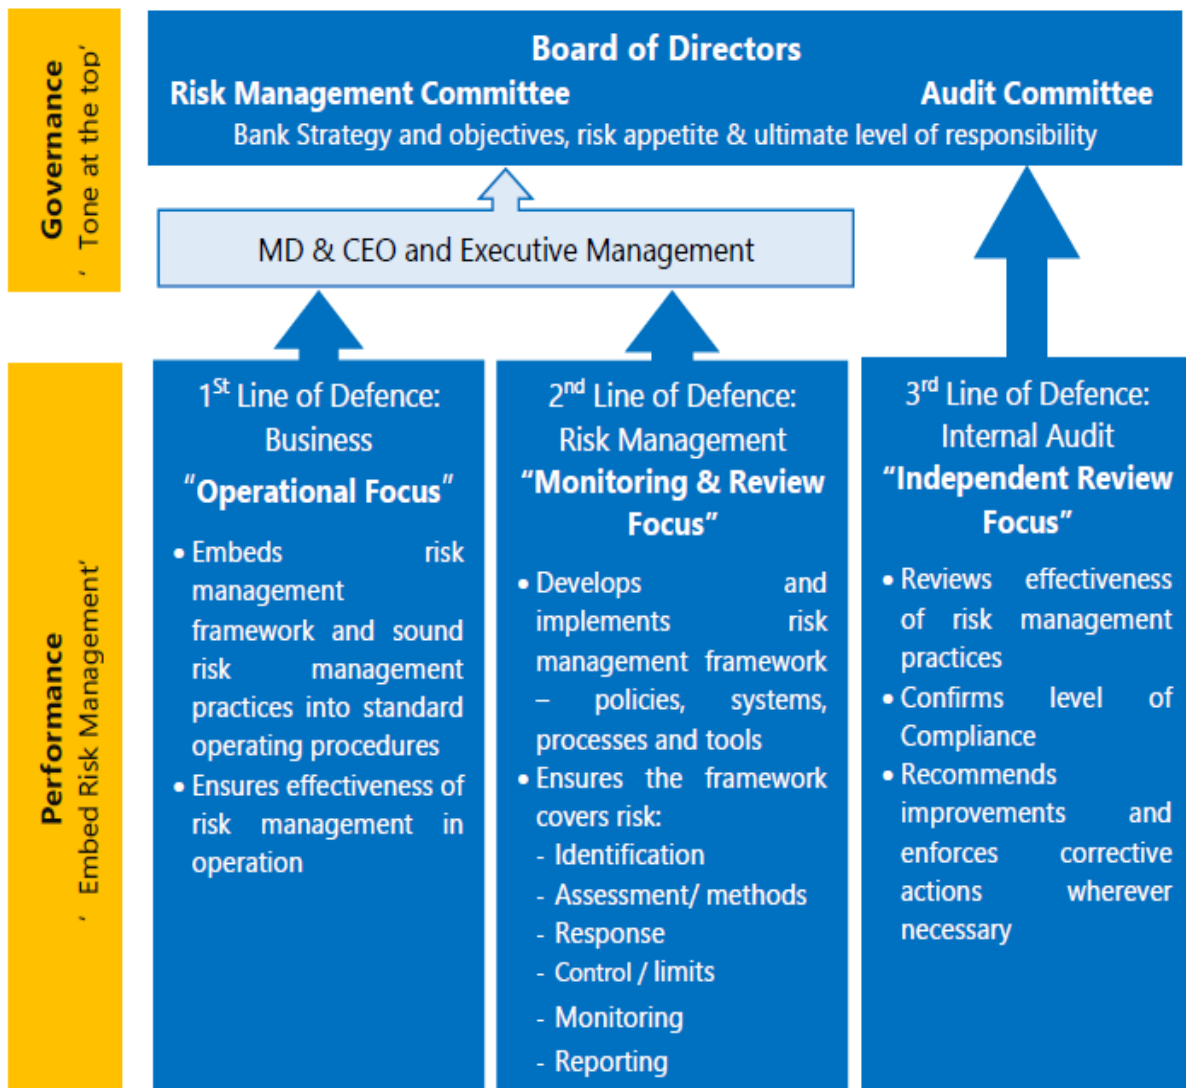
Governance
' Tone at the top'

Board of Directors
Risk Management Committee
Audit Committee
Bank Strategy and objectives, risk appetite & ultimate level of responsibility

MD & CEO and Executive Management

Performance
' Embed Risk Management'

1$^{st}$ Line of Defence: Business
"Operational Focus"
• Embeds risk management framework and sound risk management practices into standard operating procedures
• Ensures effectiveness of risk management in operation

2$^{nd}$ Line of Defence: Risk Management
"Monitoring & Review Focus"
• Develops and implements risk management framework – policies, systems, processes and tools
• Ensures the framework covers risk:
- Identification
- Assessment/ methods
- Response
- Control / limits
- Monitoring
- Reporting

3$^{rd}$ Line of Defence: Internal Audit
"Independent Review Focus"
• Reviews effectiveness of risk management practices
• Confirms level of Compliance
• Recommends improvements and enforces corrective actions wherever necessary